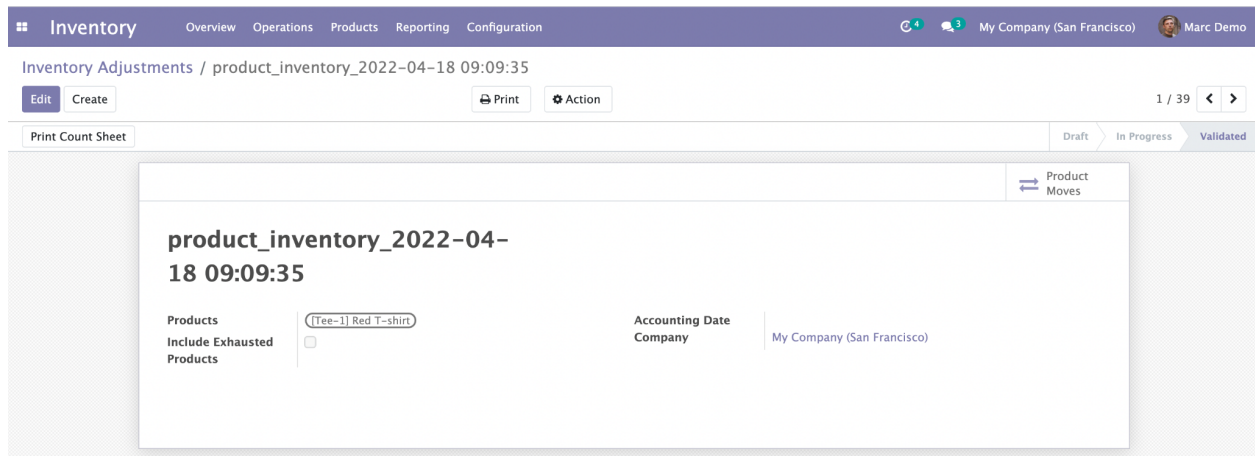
Inventory Overview Operations Products Reporting Configuration 4 3 My Company (San Francisco) Marc Demo

Inventory Adjustments / product_inventory_2022-04-18 09:09:35

Edit Create Print Action 1 / 39

Print Count Sheet Draft In Progress Validated

Product Moves

product_inventory_2022-04-18 09:09:35

Products [Tee-1] Red T-shirt
Include Exhausted Products

Accounting Date
Company My Company (San Francisco)